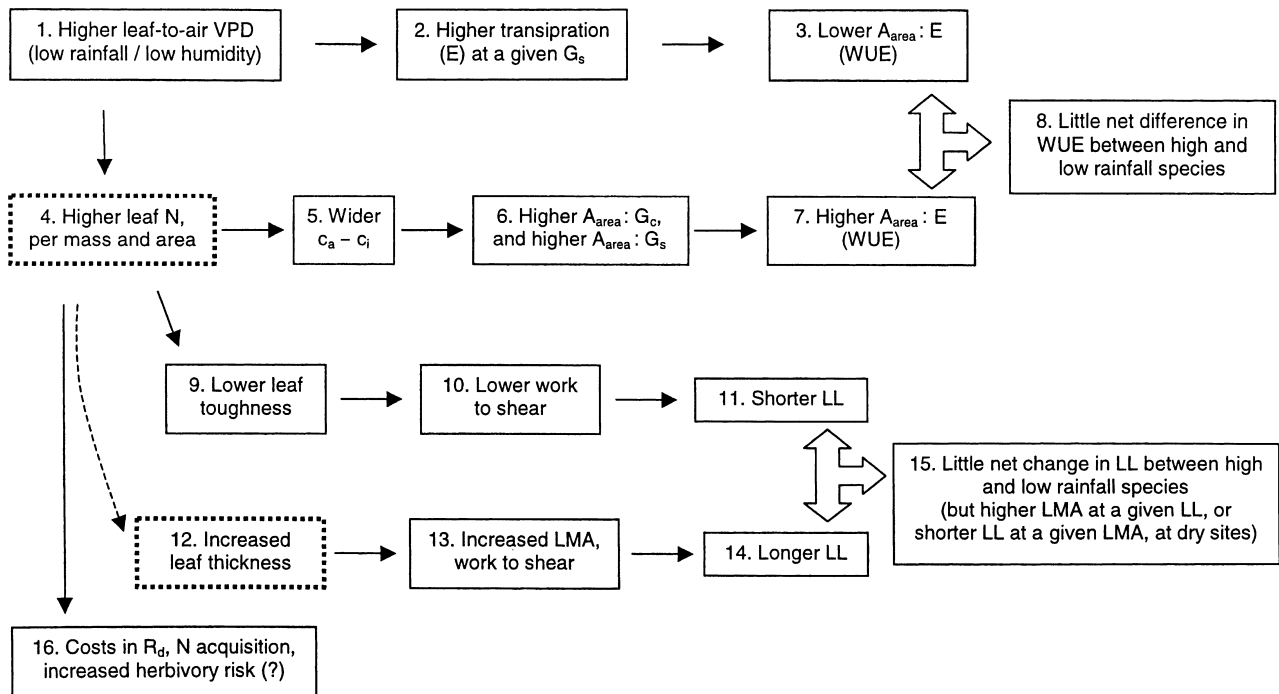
1. Higher leaf-to-air VPD (low rainfall / low humidity)

2. Higher transipration (E) at a given $G_s$

3. Lower $A_{area}$ : E (WUE)

8. Little net difference in WUE between high and low rainfall species

4. Higher leaf N, per mass and area

5. Wider $c_a - c_i$

6. Higher $A_{area}$ : $G_c$, and higher $A_{area}$ : $G_s$

7. Higher $A_{area}$ : E (WUE)

9. Lower leaf toughness

10. Lower work to shear

11. Shorter LL

15. Little net change in LL between high and low rainfall species (but higher LMA at a given LL, or shorter LL at a given LMA, at dry sites)

12. Increased leaf thickness

13. Increased LMA, work to shear

14. Longer LL

16. Costs in $R_d$, N acquisition, increased herbivory risk (?)